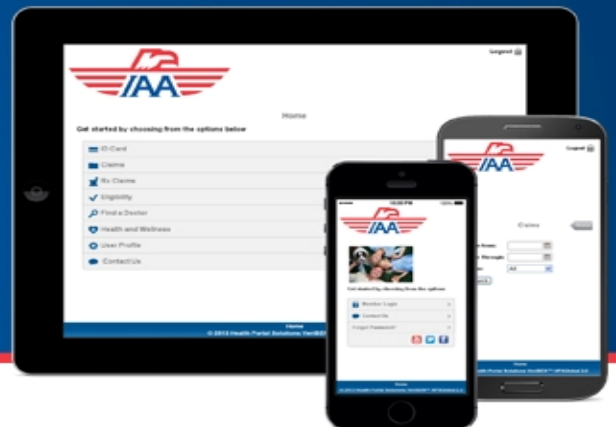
Logout

IAA

Home

Get started by choosing from the options below

ID Card

Claims

Rx Claims

Eligibility

Find a Doctor

Health and Wellness

User Profile

Contact Us

Home

© 2013 Health Portal Solutions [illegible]

IAA

Get started by choosing from the options

Member Login

Contact Us

Forgot Password?

Home

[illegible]

Logout

IAA

Claims

All

Home

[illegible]